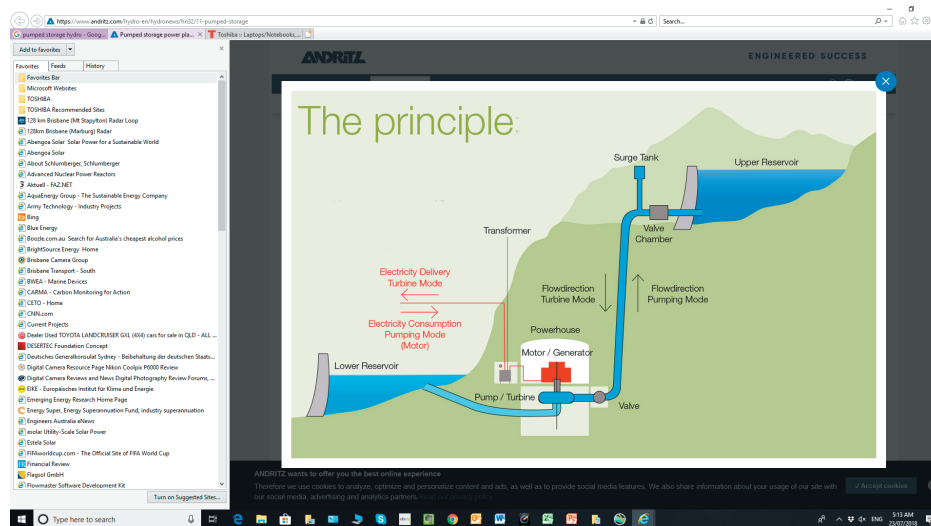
https://www.andritz.com/hydro-en/hydronews/hn32/11-pumped-storage

Search...

pumped storage hydro - Goog...
Pumped storage power pla...
Toshiba :: Laptops/Notebooks,...

Add to favorites

Favorites
Feeds
History

Favorites Bar
Microsoft Websites
TOSHIBA
TOSHIBA Recommended Sites
128 km Brisbane (Mt Stapylton) Radar Loop
128km Brisbane (Marburg) Radar
Abengoa Solar Solar Power for a Sustainable World
Abengoa Solar
About Schlumberger, Schlumberger
Advanced Nuclear Power Reactors
Aktuell - FAZ.NET
AquaEnergy Group - The Sustainable Energy Company
Army Technology - Industry Projects
Bing
Blue Energy
Booze.com.au Search for Australia's cheapest alcohol prices
BrightSource Energy Home
Brisbane Camera Group
Brisbane Transport - South
BWEA - Marine Devices
CARMA - Carbon Monitoring for Action
CETO - Home
CNN.com
Current Projects
Dealer Used TOYOTA LANDCRUISER GXL (4X4) cars for sale in QLD - ALL ...
DESERTEC Foundation Concept
Deutsches Generalkonsulat Sydney - Beibehaltung der deutschen Staats...
Digital Camera Resource Page Nikon Coolpix P6000 Review
Digital Camera Reviews and News Digital Photography Review Forums, ...
EKE - Europäisches Institut für Klima und Energie
Emerging Energy Research Home Page
Energy Super, Energy Superannuation Fund, industry superannuation
Engineers Australia eNews
esolar Utility-Scale Solar Power
Estela Solar
FIFAworldcup.com - The Official Site of FIFA World Cup
Financial Review
Flagsol GmbH
Flowmaster Software Development Kit

Turn on Suggested Sites...

ANDRITZ
ENGINEERED SUCCESS

The principle

Surge Tank
Upper Reservoir
Valve Chamber
Transformer
Electricity Delivery Turbine Mode
Electricity Consumption Pumping Mode (Motor)
Flowdirection Turbine Mode
Flowdirection Pumping Mode
Powerhouse
Motor / Generator
Lower Reservoir
Pump / Turbine
Valve

ANDRITZ wants to offer you the best online experience
Therefore we use cookies to analyze, optimize and personalize content and ads, as well as to provide social media features. We also share information about your usage of our site with our social media, advertising and analytics partners. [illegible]

Accept cookies

Type here to search

ENG
5:13 AM
23/07/2018